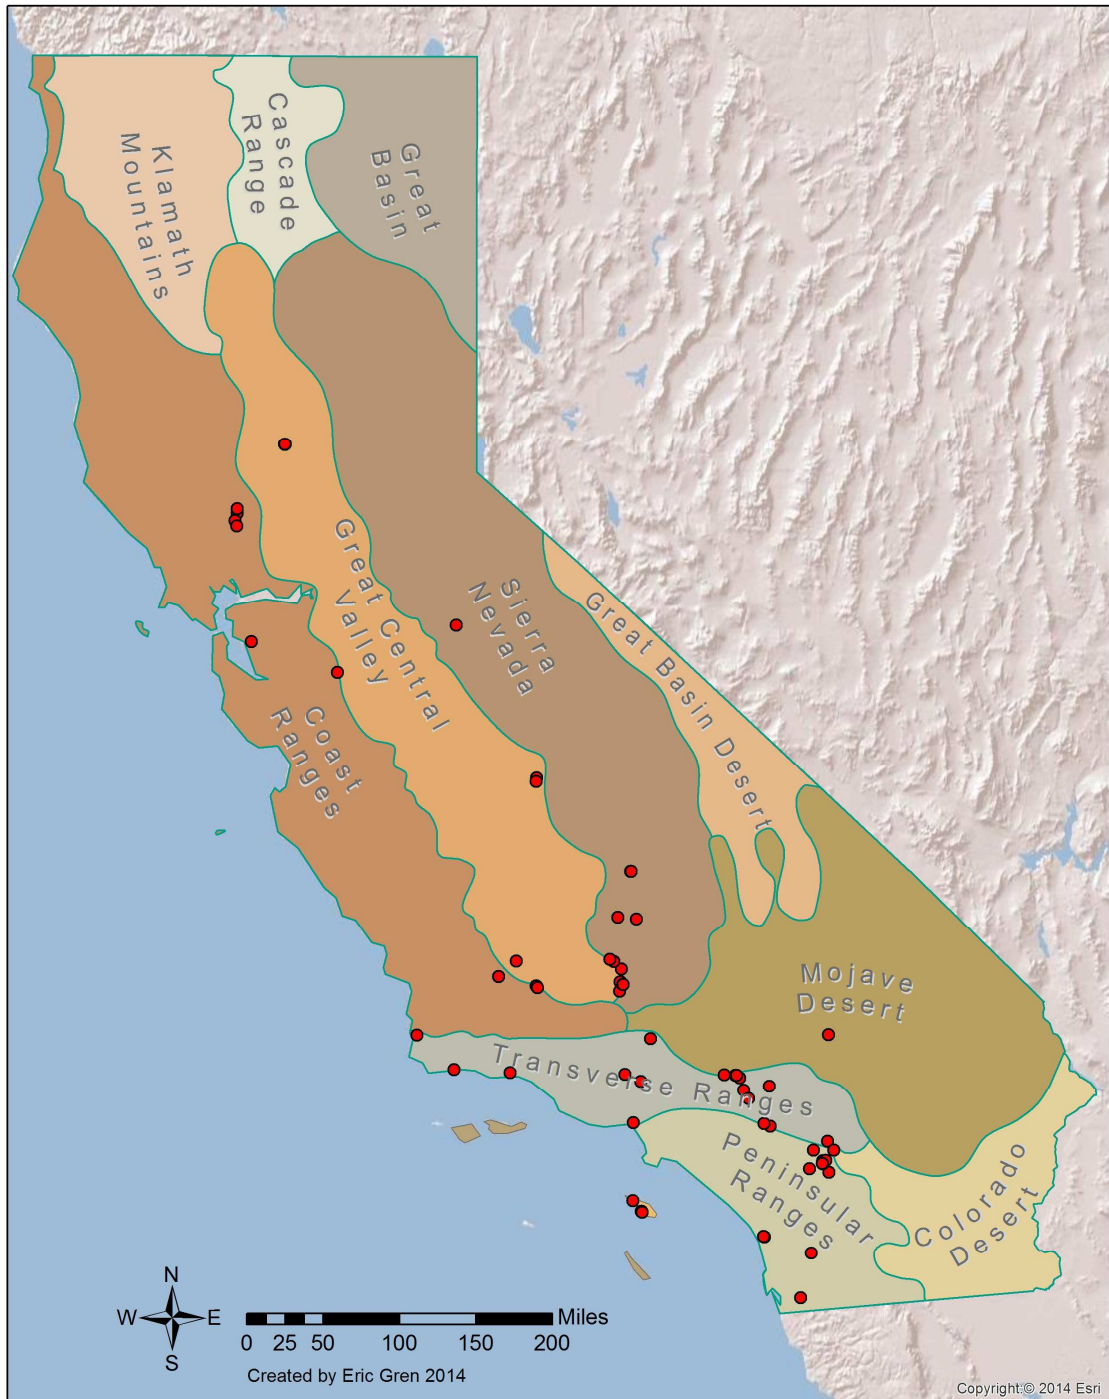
Klamath Mountains

Cascade Range

Great Basin

Great Central Valley

Sierra Nevada

Great Basin Desert

Coast Ranges

Mojave Desert

Transverse Ranges

Peninsular Ranges

Colorado Desert

N
W
E
S

0 25 50 100 150 200 Miles

Created by Eric Gren 2014

Copyright:© 2014 Esri